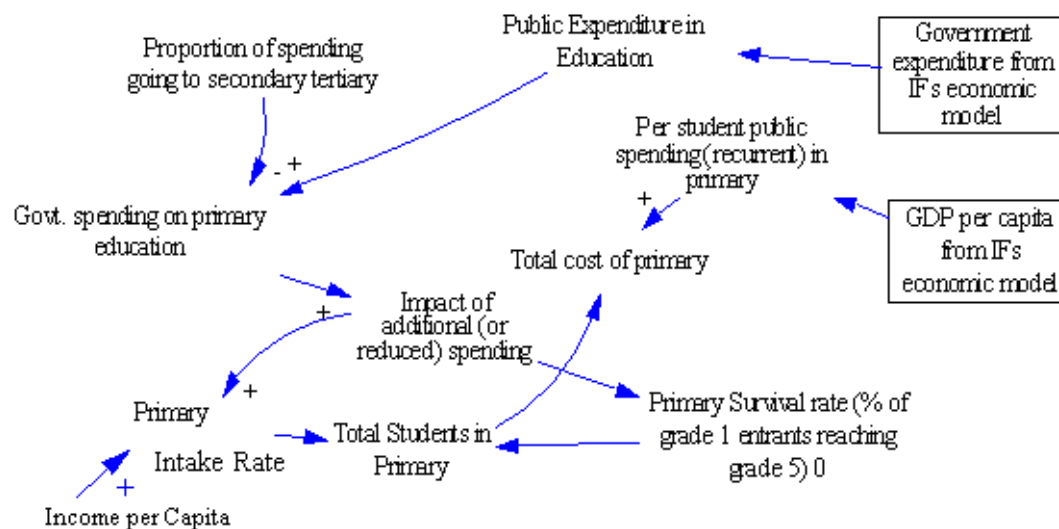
Public Expenditure in Education

Government expenditure from IFs economic model

Proportion of spending going to secondary tertiary

- +

Per student public spending(recurrent) in primary

+

Govt. spending on primary education

GDP per capita from IFs economic model

Total cost of primary

Impact of additional (or reduced) spending

+

+

Primary

Intake Rate

Total Students in Primary

Primary Survival rate (% of grade 1 entrants reaching grade 5) 0

+

Income per Capita